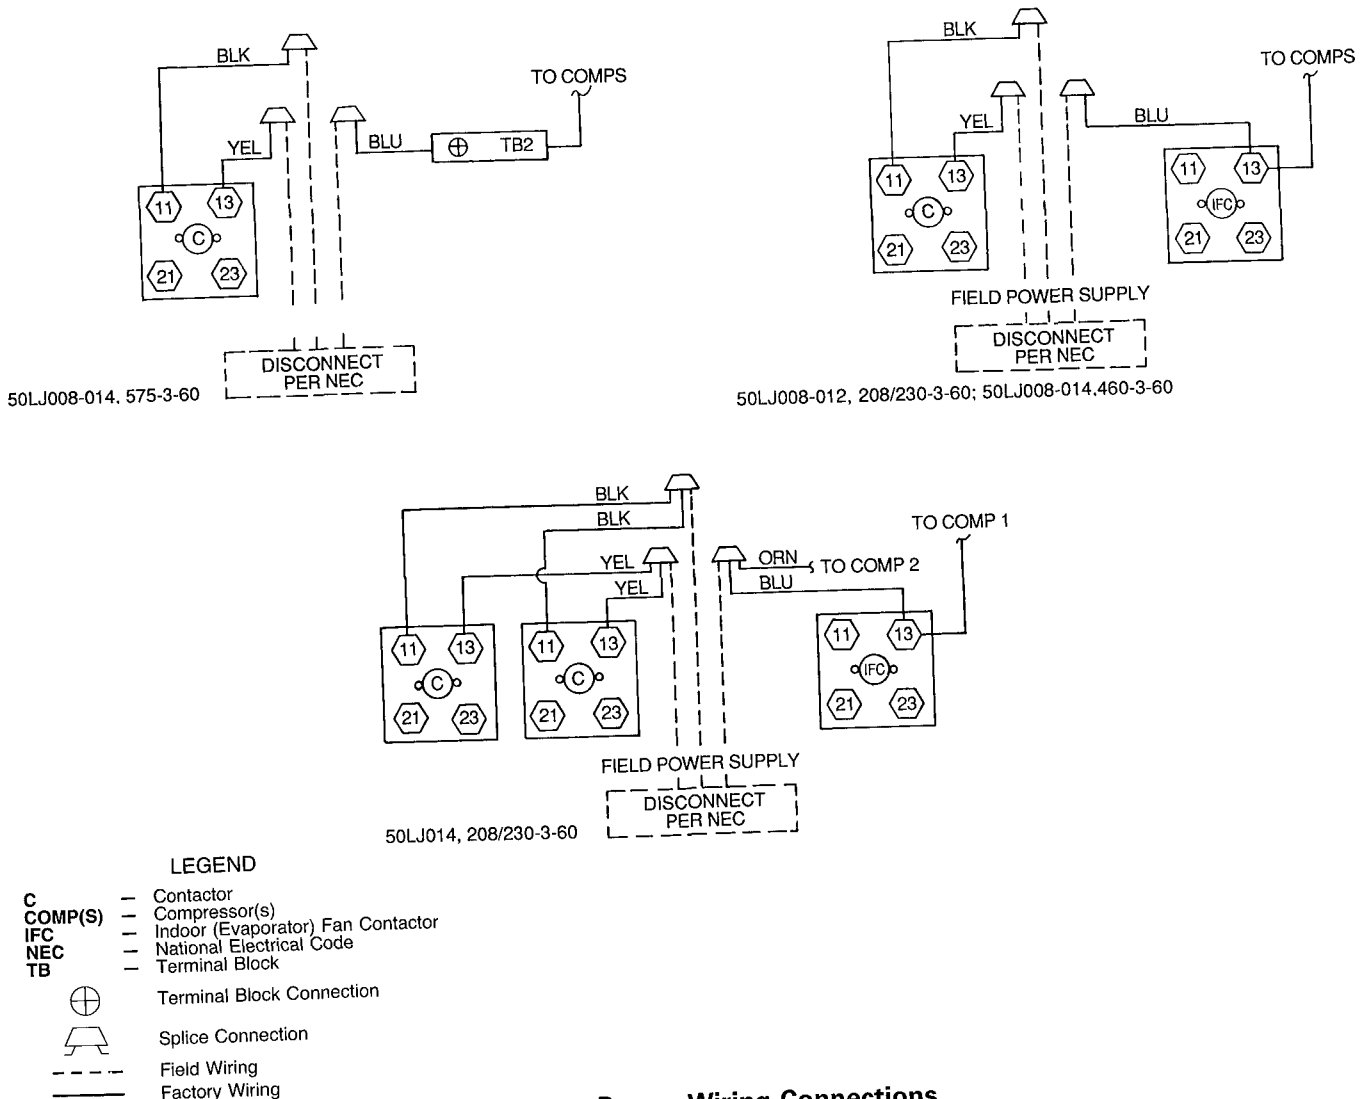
BLK

YEL

BLU

TO COMPS

TB2

11 13

C

21 23

DISCONNECT PER NEC

50LJ008-014, 575-3-60

BLK

YEL

BLU

TO COMPS

11 13

C

21 23

11 13

IFC

21 23

FIELD POWER SUPPLY

DISCONNECT PER NEC

50LJ008-012, 208/230-3-60; 50LJ008-014,460-3-60

BLK

BLK

YEL

YEL

ORN

TO COMP 2

BLU

TO COMP 1

11 13

C

21 23

11 13

C

21 23

11 13

IFC

21 23

FIELD POWER SUPPLY

DISCONNECT PER NEC

50LJ014, 208/230-3-60

LEGEND

C — Contactor
COMP(S) — Compressor(s)
IFC — Indoor (Evaporator) Fan Contactor
NEC — National Electrical Code
TB — Terminal Block

Terminal Block Connection

Splice Connection

Field Wiring

Factory Wiring

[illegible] Wiring Connections